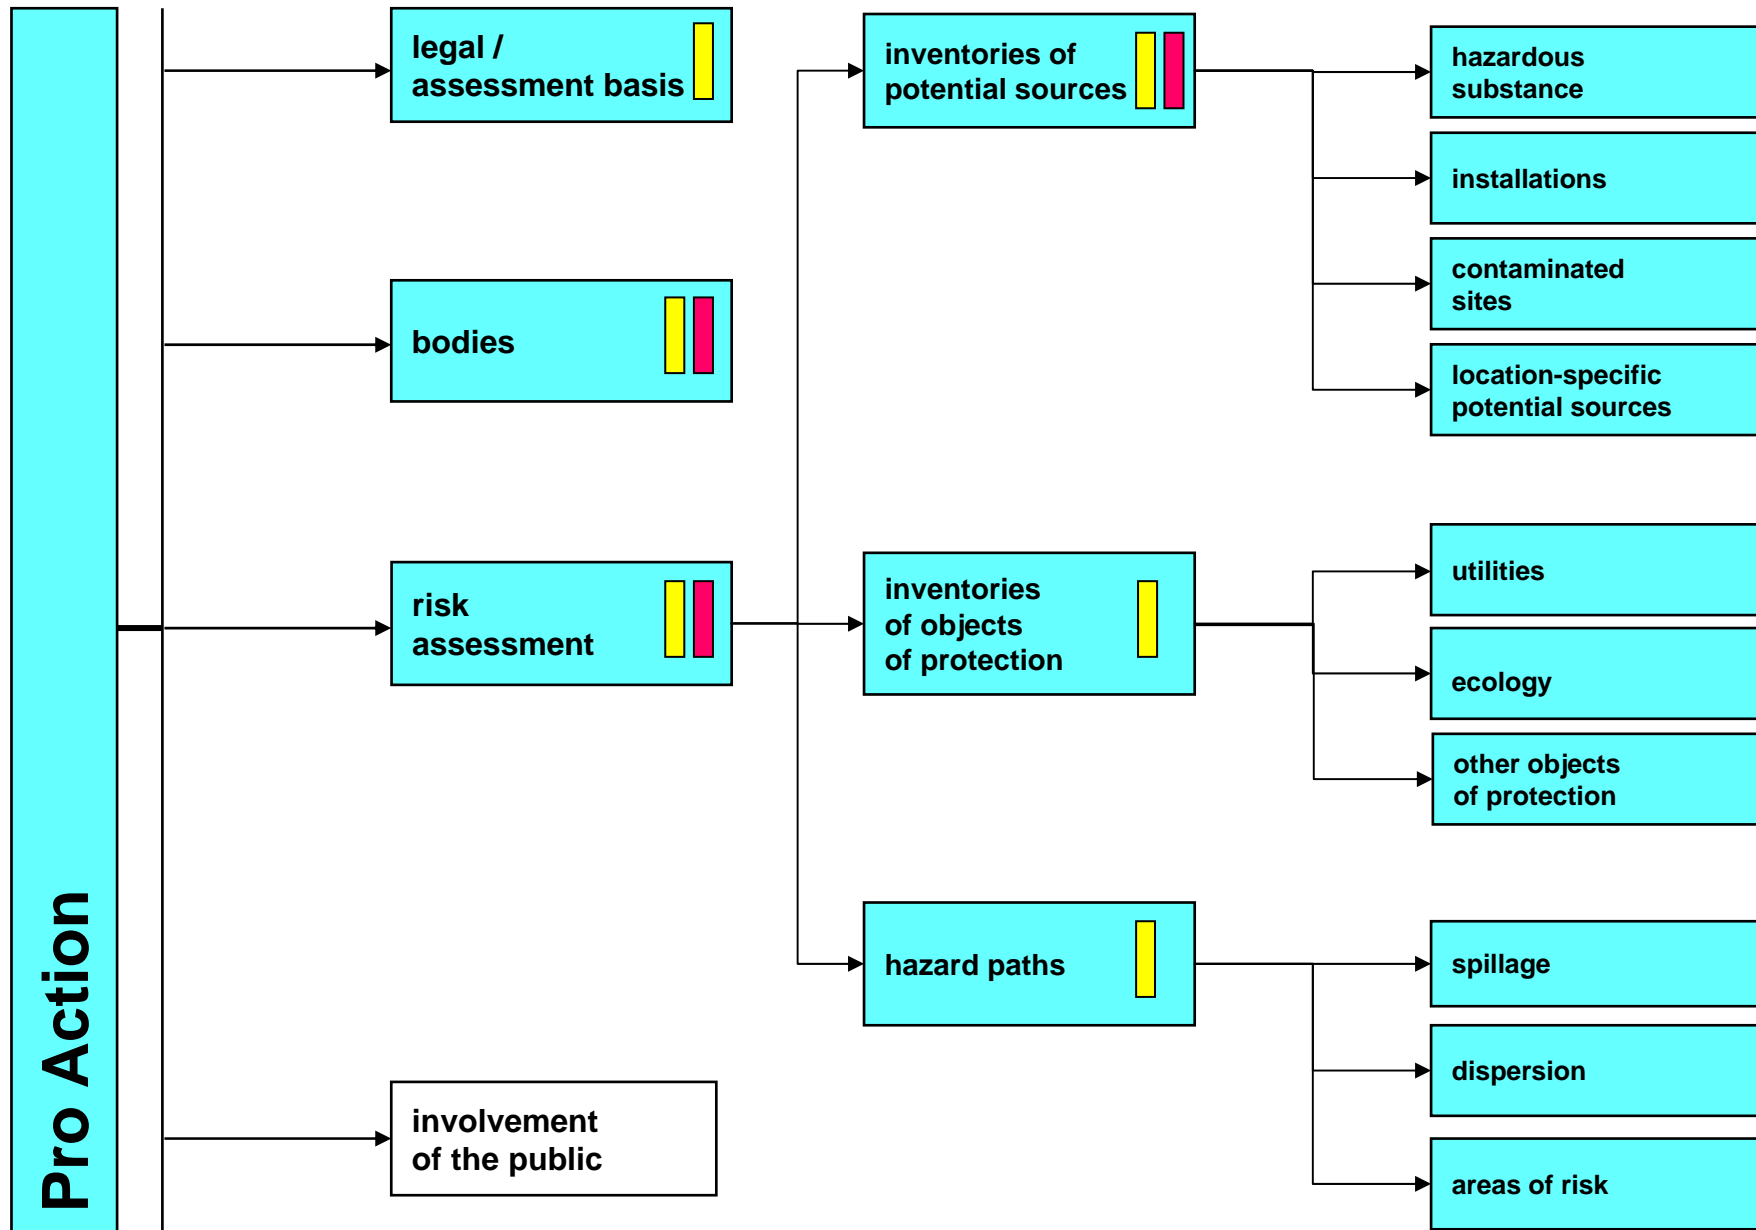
Pro Action

legal / assessment basis

bodies

risk assessment

involvement of the public

inventories of potential sources

inventories of objects of protection

hazard paths

hazardous substance

installations

contaminated sites

location-specific potential sources

utilities

ecology

other objects of protection

spillage

dispersion

areas of risk